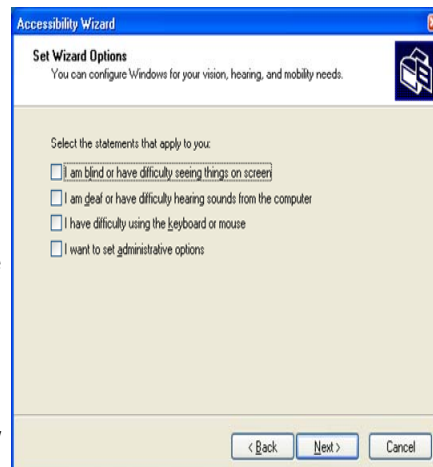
Accessibility Wizard

Set Wizard Options
You can configure Windows for your vision, hearing, and mobility needs.

Select the statements that apply to you:

I am blind or have difficulty seeing things on screen

I am deaf or have difficulty hearing sounds from the computer

I have difficulty using the keyboard or mouse

I want to set administrative options

< Back
Next >
Cancel